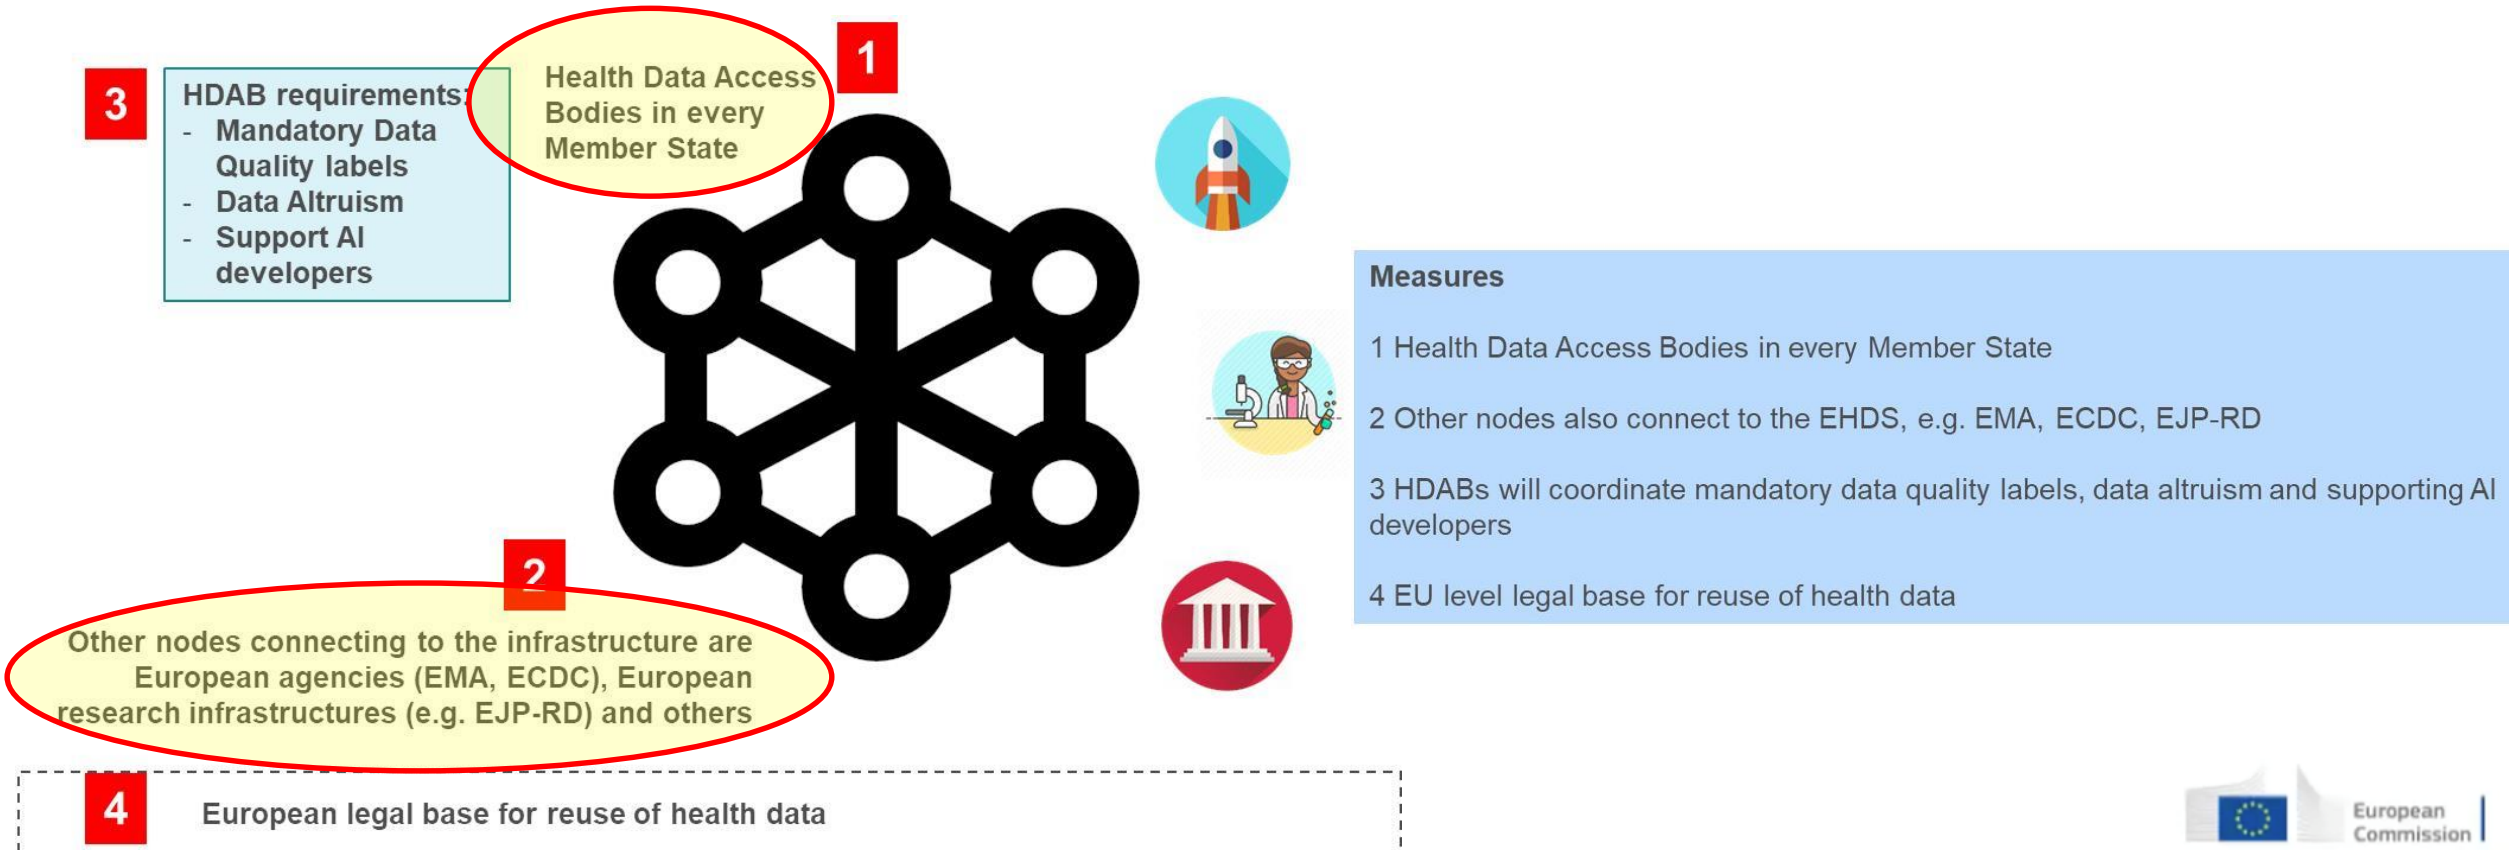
3

HDAB requirements:
- Mandatory Data Quality labels
- Data Altruism
- Support AI developers

Health Data Access Bodies in every Member State

1

Measures

1 Health Data Access Bodies in every Member State

2 Other nodes also connect to the EHDS, e.g. EMA, ECDC, EJP-RD

3 HDABs will coordinate mandatory data quality labels, data altruism and supporting AI developers

4 EU level legal base for reuse of health data

2

Other nodes connecting to the infrastructure are European agencies (EMA, ECDC), European research infrastructures (e.g. EJP-RD) and others

4

European legal base for reuse of health data

European Commission